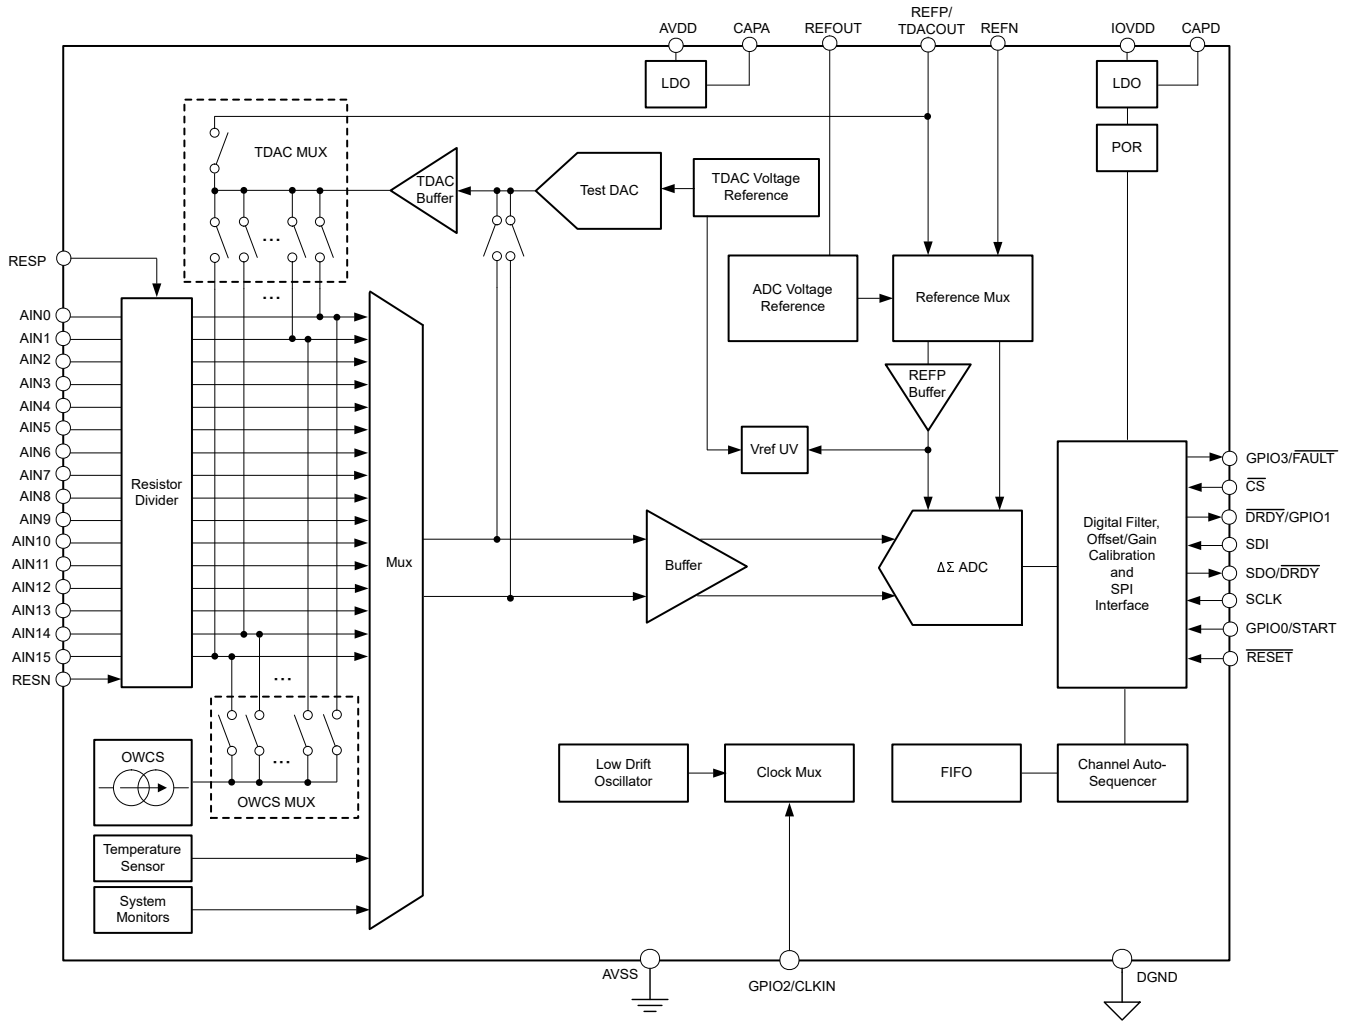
AVDD CAPA REFOUT REFP/TDACOUT REFN IOVDD CAPD

LDO

LDO

TDAC MUX

POR

TDAC Buffer

Test DAC

TDAC Voltage Reference

RESP

...

...

ADC Voltage Reference

Reference Mux

AIN0
AIN1
AIN2
AIN3
AIN4
AIN5
AIN6
AIN7
AIN8
AIN9
AIN10
AIN11
AIN12
AIN13
AIN14
AIN15
RESN

REFP Buffer

Vref UV

Resistor Divider

Mux

Buffer

ΔΣ ADC

Digital Filter, Offset/Gain Calibration and SPI Interface

GPIO3/$\overline{\text{FAULT}}$
$\overline{\text{CS}}$
$\overline{\text{DRDY}}$/GPIO1
SDI
SDO/$\overline{\text{DRDY}}$
SCLK
GPIO0/START
$\overline{\text{RESET}}$

...

OWCS

...

OWCS MUX

Low Drift Oscillator

Clock Mux

FIFO

Channel Auto-Sequencer

Temperature Sensor

System Monitors

AVSS

GPIO2/CLKIN

DGND